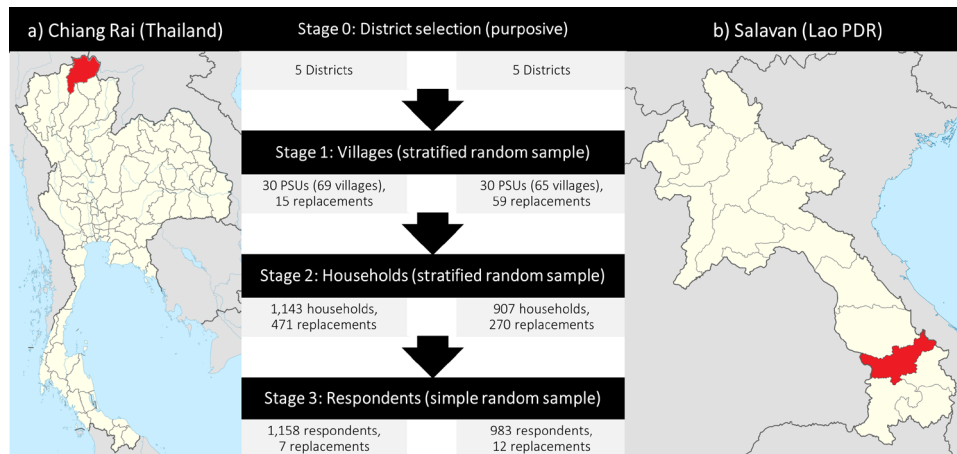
a) Chiang Rai (Thailand)

Stage 0: District selection (purposive)

b) Salavan (Lao PDR)

5 Districts

5 Districts

Stage 1: Villages (stratified random sample)

30 PSUs (69 villages), 15 replacements

30 PSUs (65 villages), 59 replacements

Stage 2: Households (stratified random sample)

1,143 households, 471 replacements

907 households, 270 replacements

Stage 3: Respondents (simple random sample)

1,158 respondents, 7 replacements

983 respondents, 12 replacements